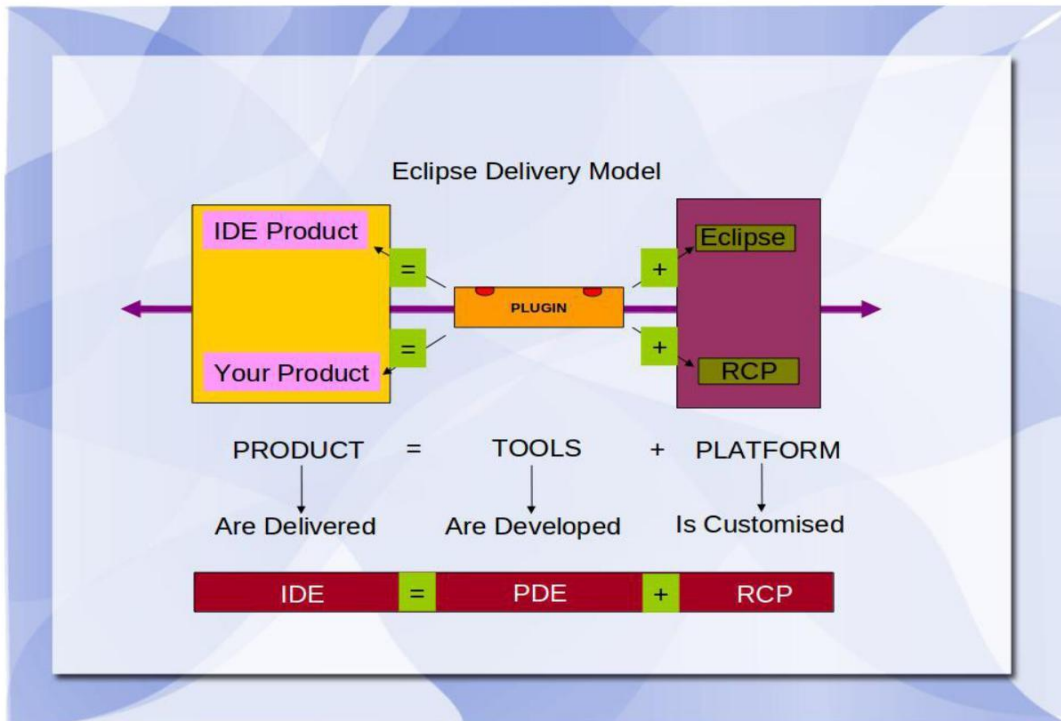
Eclipse Delivery Model

IDE Product

=

Your Product

=

PLUGIN

+

Eclipse

+

RCP

PRODUCT = TOOLS + PLATFORM

Are Delivered

Are Developed

Is Customised

| IDE | = | PDE | + | RCP |
|---|---|---|---|---|